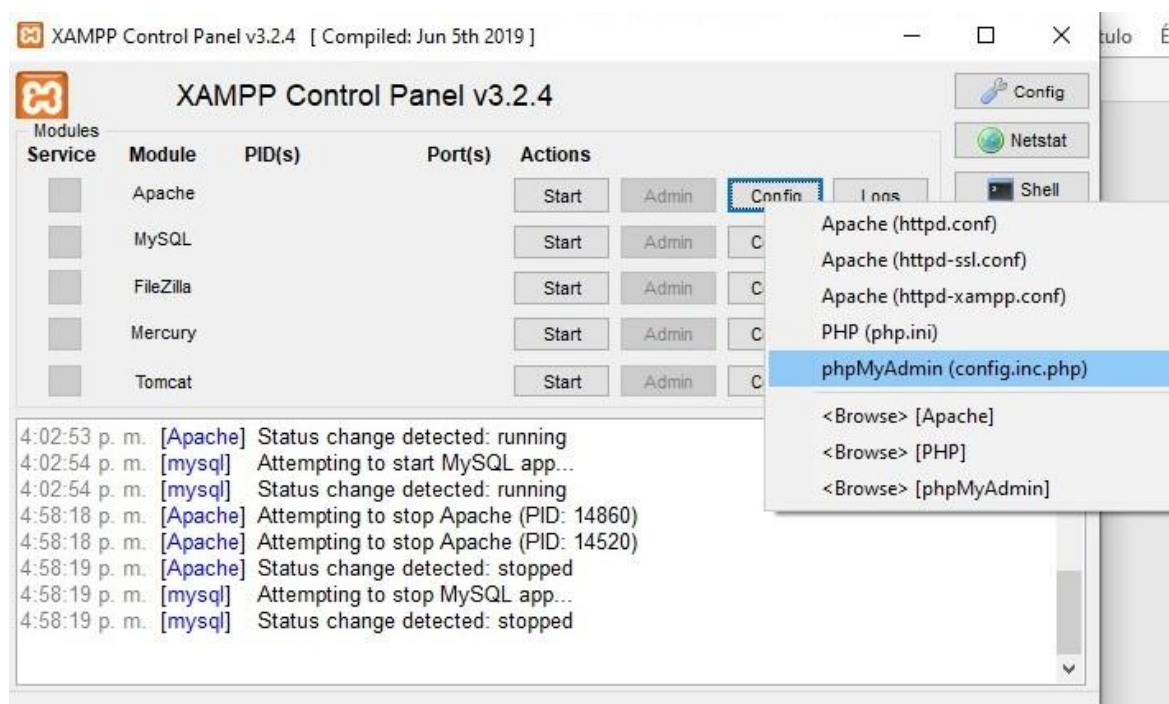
XAMPP Control Panel v3.2.4 [ Compiled: Jun 5th 2019 ]

tulo É

XAMPP Control Panel v3.2.4

Config

Modules

Netstat

| Service | Module | PID(s) | Port(s) | Actions | | | |
|---|---|---|---|---|---|---|---|
| | Apache | | | Start | Admin | Config | Logs |
| | MySQL | | | Start | Admin | C | |
| | FileZilla | | | Start | Admin | C | |
| | Mercury | | | Start | Admin | C | |
| | Tomcat | | | Start | Admin | C | |

Shell

Apache (httpd.conf)
Apache (httpd-ssl.conf)
Apache (httpd-xampp.conf)
PHP (php.ini)
phpMyAdmin (config.inc.php)
<Browse> [Apache]
<Browse> [PHP]
<Browse> [phpMyAdmin]

4:02:53 p. m. [Apache] Status change detected: running
4:02:54 p. m. [mysql] Attempting to start MySQL app...
4:02:54 p. m. [mysql] Status change detected: running
4:58:18 p. m. [Apache] Attempting to stop Apache (PID: 14860)
4:58:18 p. m. [Apache] Attempting to stop Apache (PID: 14520)
4:58:19 p. m. [Apache] Status change detected: stopped
4:58:19 p. m. [mysql] Attempting to stop MySQL app...
4:58:19 p. m. [mysql] Status change detected: stopped